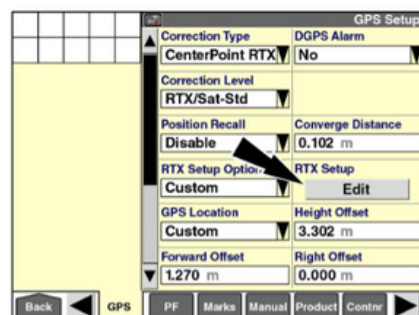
GPS Setup

Correction Type
CenterPoint RTX
DGPS Alarm
No
Correction Level
RTX/Sat-Std
Position Recall
Disable
Converge Distance
0.102 m
RTX Setup Option
Custom
RTX Setup
Edit
GPS Location
Custom
Height Offset
3.302 m
Forward Offset
1.270 m
Right Offset
0.000 m

Back
GPS
PF
Marks
Manual
Product
Contrlr